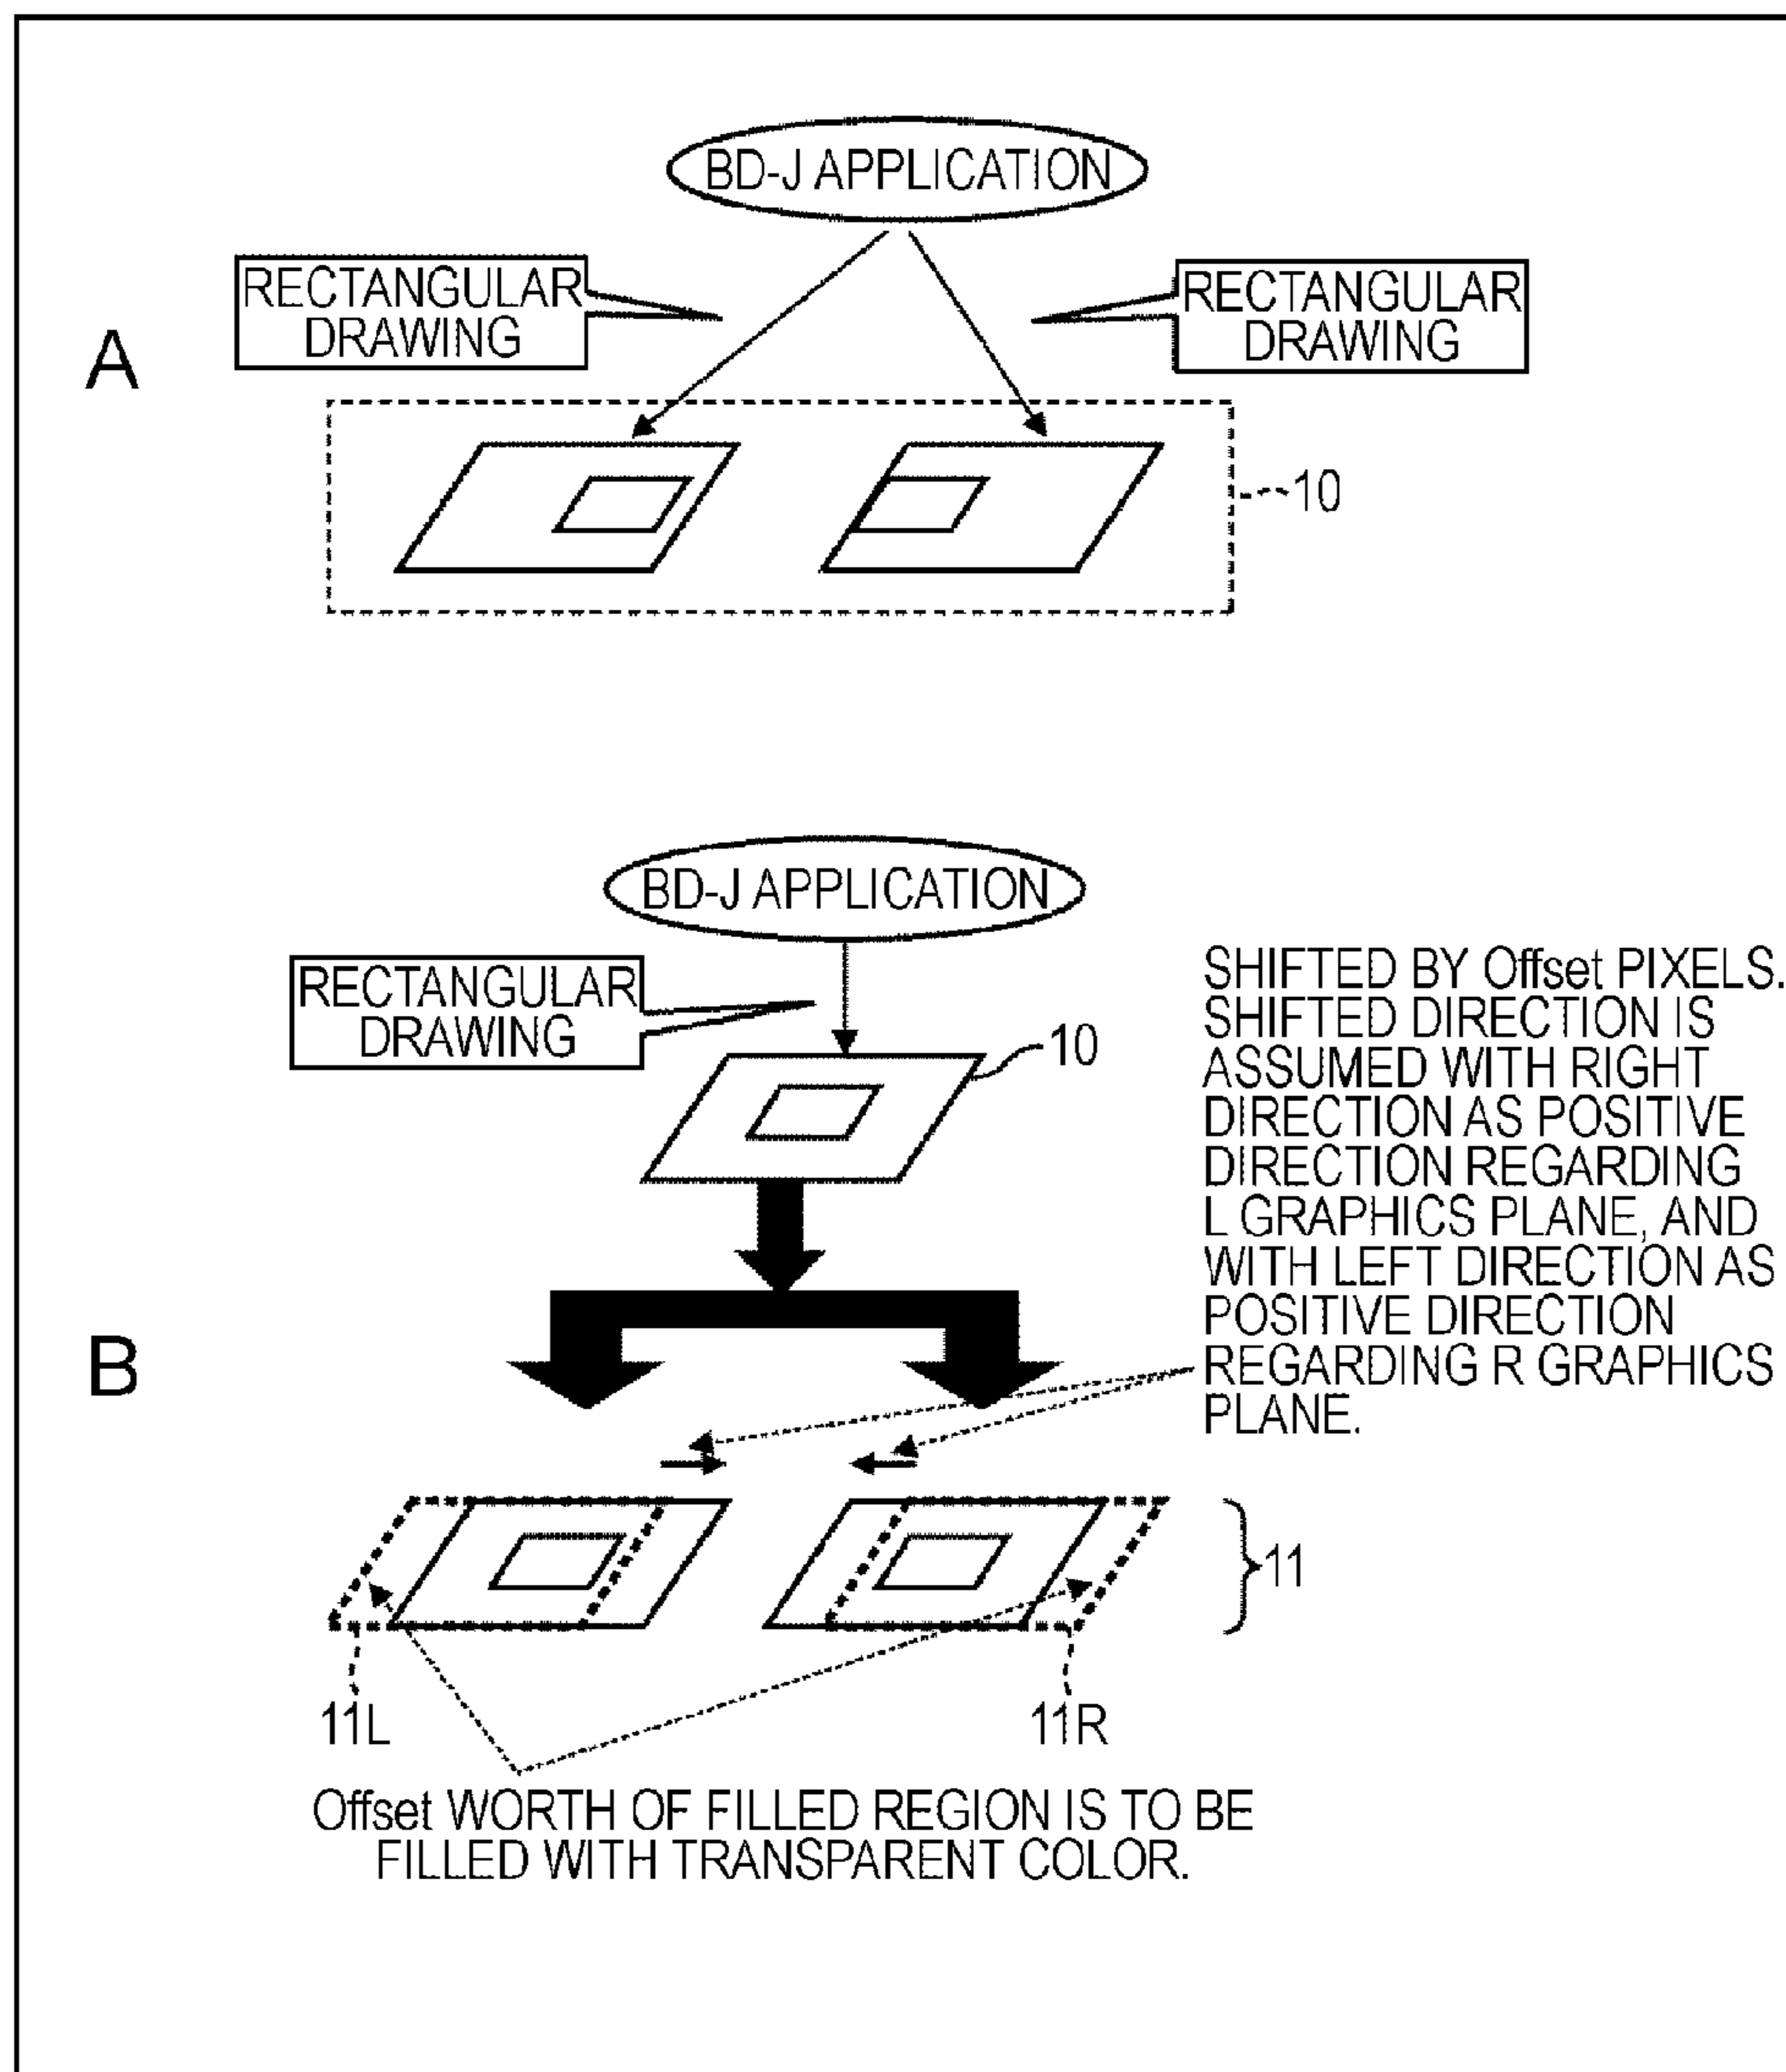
A

BD-J APPLICATION

RECTANGULAR DRAWING

RECTANGULAR DRAWING

10

B

BD-J APPLICATION

RECTANGULAR DRAWING

10

SHIFTED BY Offset PIXELS. SHIFTED DIRECTION IS ASSUMED WITH RIGHT DIRECTION AS POSITIVE DIRECTION REGARDING L GRAPHICS PLANE, AND WITH LEFT DIRECTION AS POSITIVE DIRECTION REGARDING R GRAPHICS PLANE.

11

11L

11R

Offset WORTH OF FILLED REGION IS TO BE FILLED WITH TRANSPARENT COLOR.